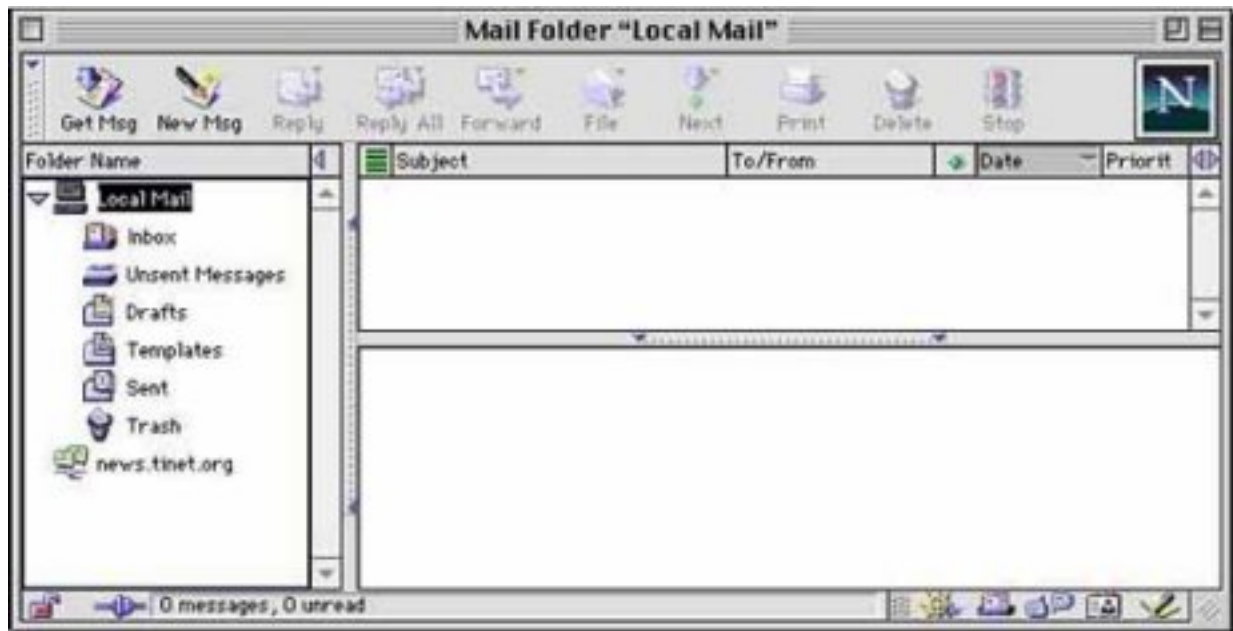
Mail Folder "Local Mail"

Get Msg
New Msg
Reply
Reply All
Forward
File
Next
Print
Delete
Stop

N

Folder Name

Local Mail
Inbox
Unsent Messages
Drafts
Templates
Sent
Trash
news.tinet.org

Subject
To/From
Date
Priorit

0 messages, 0 unread